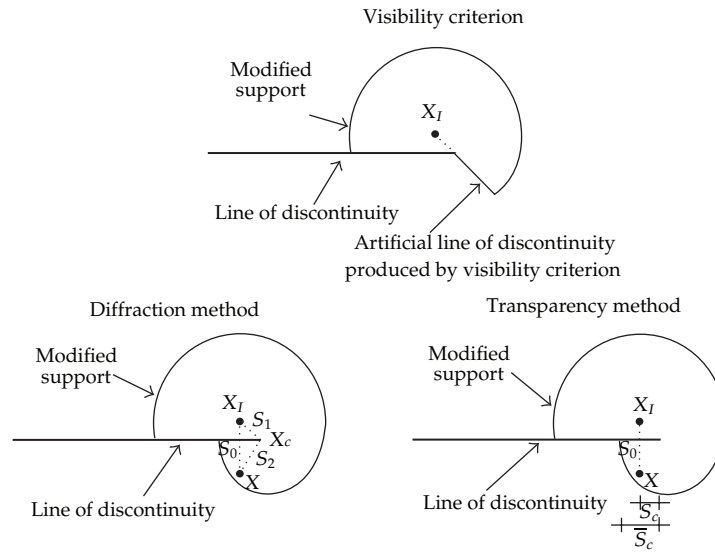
Visibility criterion

Modified support

$X_I$

Line of discontinuity

Artificial line of discontinuity produced by visibility criterion

Diffraction method

Modified support

$X_I$

$S_1$

$X_c$

$S_0$

$S_2$

$X$

Line of discontinuity

Transparency method

Modified support

$X_I$

$S_0$

$X$

Line of discontinuity

$S_c$

$\overline{S_c}$